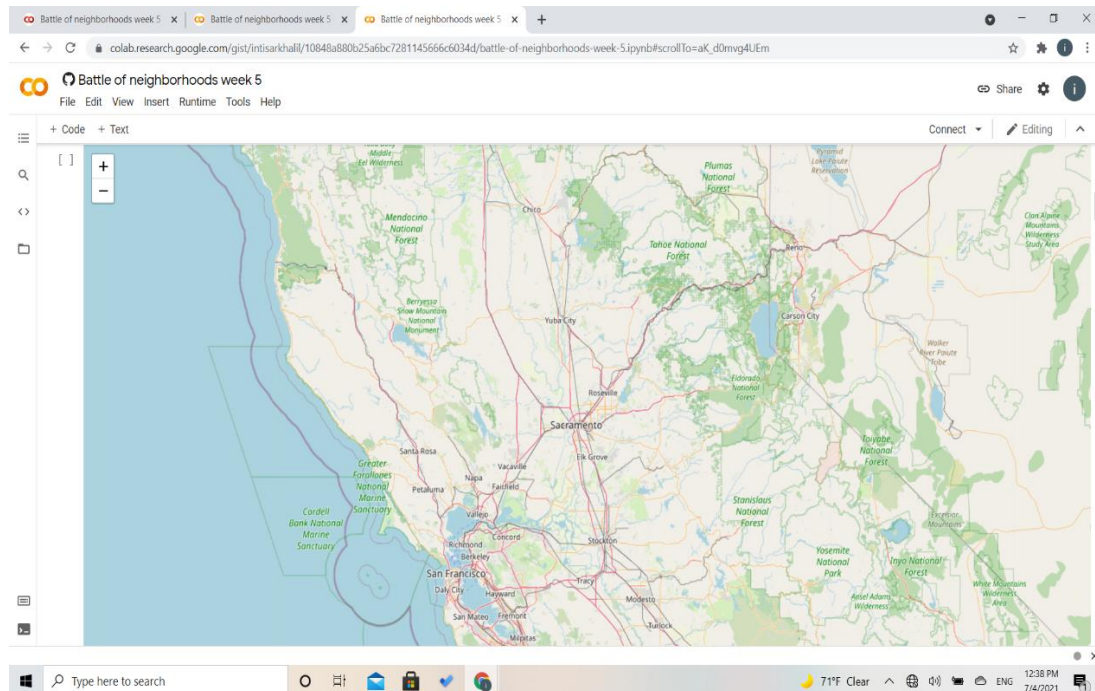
Battle of neighborhoods week 5 ×
Battle of neighborhoods week 5 ×
Battle of neighborhoods week 5 ×
+

colab.research.google.com/gist/intisarkhalil/10848a880b25a6bc7281145666c6034d/battle-of-neighborhoods-week-5.ipynb#scrollTo=aK_d0mvg4UEm

CO Battle of neighborhoods week 5
File Edit View Insert Runtime Tools Help

Share

+ Code + Text
Connect
Editing

[ ]

+
−

Middle Eel Wilderness
Pyramid Lake Paiute Reservation
Plumas National Forest
Chico
Mendocino National Forest
Tahoe National Forest
Reno
Clan Alpine Mountains Wilderness Study Area
Berryessa Snow Mountain National Monument
Yuba City
Carson City
Walker River Paiute Tribe
Roseville
Eldorado National Forest
Sacramento
Toiyabe National Forest
Santa Rosa
Elk Grove
Greater Farallones National Marine Sanctuary
Vacaville
Napa
Petaluma
Fairfield
Stanislaus National Forest
Cordell Bank National Marine Sanctuary
Vallejo
Concord
Richmond
Berkeley
Stockton
Excelsior Mountains
San Francisco
Yosemite National Park
Inyo National Forest
Tracy
Daly City
Hayward
Modesto
Ansel Adams Wilderness
White Mountains Wilderness Area
San Mateo
Fremont
Turlock
Milpitas

Type here to search
71°F Clear
ENG
12:38 PM
7/4/2021